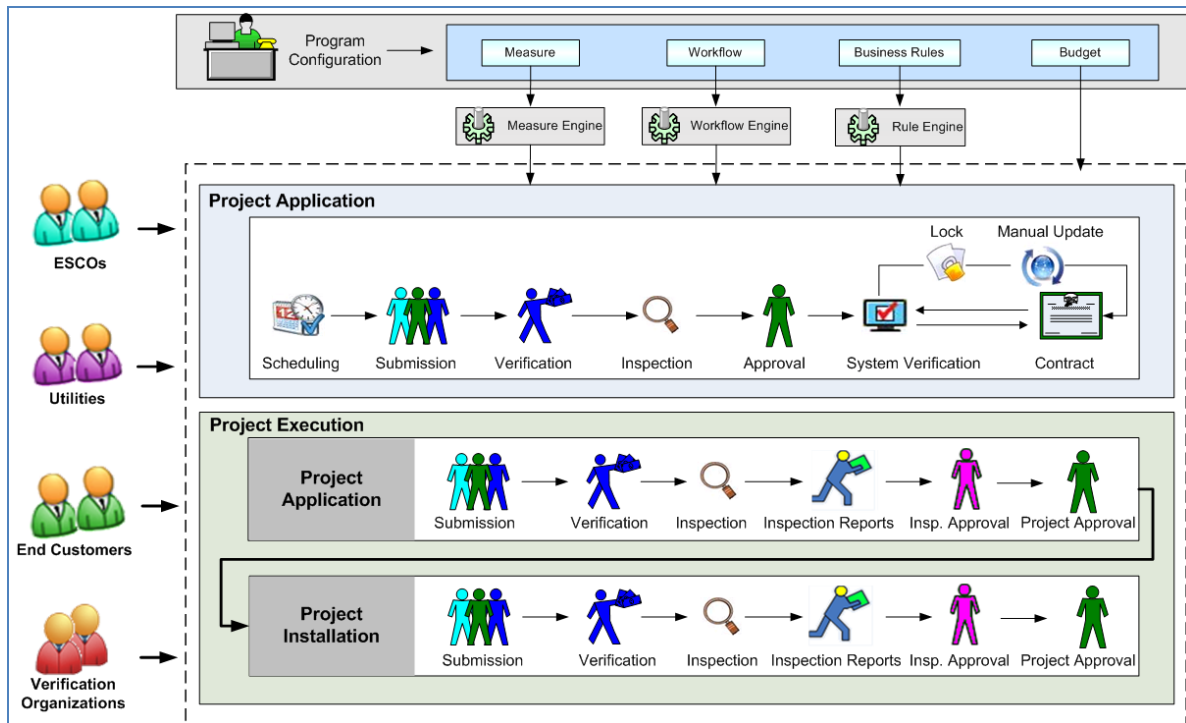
Program Configuration

Measure

Workflow

Business Rules

Budget

Measure Engine

Workflow Engine

Rule Engine

ESCOs

Utilities

End Customers

Verification Organizations

Project Application

Lock

Manual Update

Scheduling

Submission

Verification

Inspection

Approval

System Verification

Contract

Project Execution

Project Application

Submission

Verification

Inspection

Inspection Reports

Insp. Approval

Project Approval

Project Installation

Submission

Verification

Inspection

Inspection Reports

Insp. Approval

Project Approval